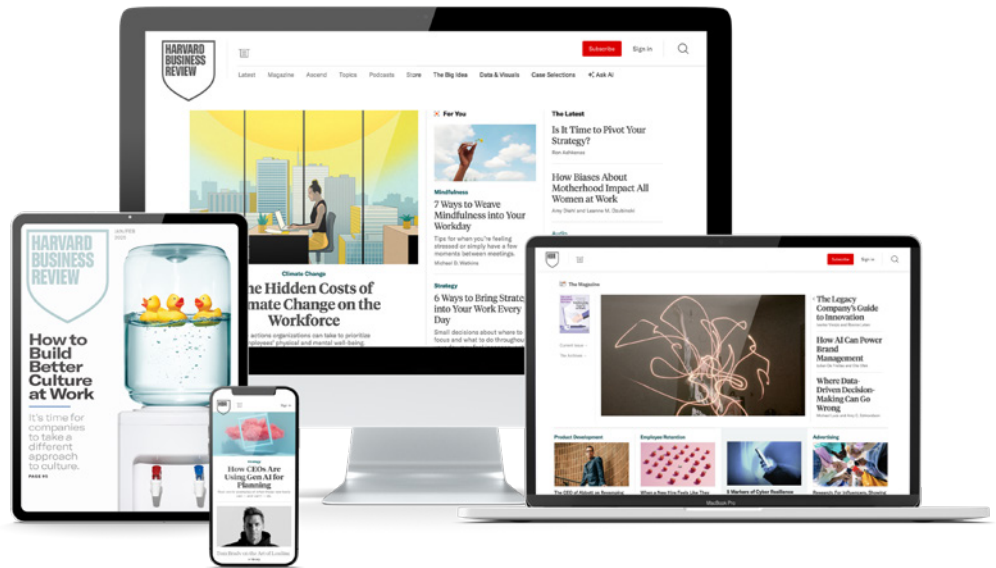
HARVARD BUSINESS REVIEW

Subscribe Sign In

Latest Magazine Ascend Topics Podcasts Store The Big Idea Data & Visuals Case Selections Ask AI

Climate Change
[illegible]he Hidden Costs of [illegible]mate Change on the Workforce
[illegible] actions organizations can take to prioritize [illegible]mployees' physical and mental well-being.

For You

Mindfulness
7 Ways to Weave Mindfulness into Your Workday
Tips for when you're feeling stressed or simply have a few moments between meetings.
Michael D. Watkins

Strategy
6 Ways to Bring Strat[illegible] into Your Work Every Day
Small decisions about where to focus and what to do throughout

The Latest

Is It Time to Pivot Your Strategy?
Ron Ashkenas

How Biases About Motherhood Impact All Women at Work
Amy Diehl and Leanne M. Dzubinski

HARVARD BUSINESS REVIEW
JULY/FEB 2023
How to Build Better Culture at Work
It's time for companies to take a different approach to culture.
PAGE 00

How CEOs Are Using Gen AI for Planning

The Magazine

The Legacy Company's Guide to Innovation

How AI Can Power Brand Management

Where Data-Driven Decision-Making Can Go Wrong

Product Development
Employee Retention
Advertising

MacBook Pro